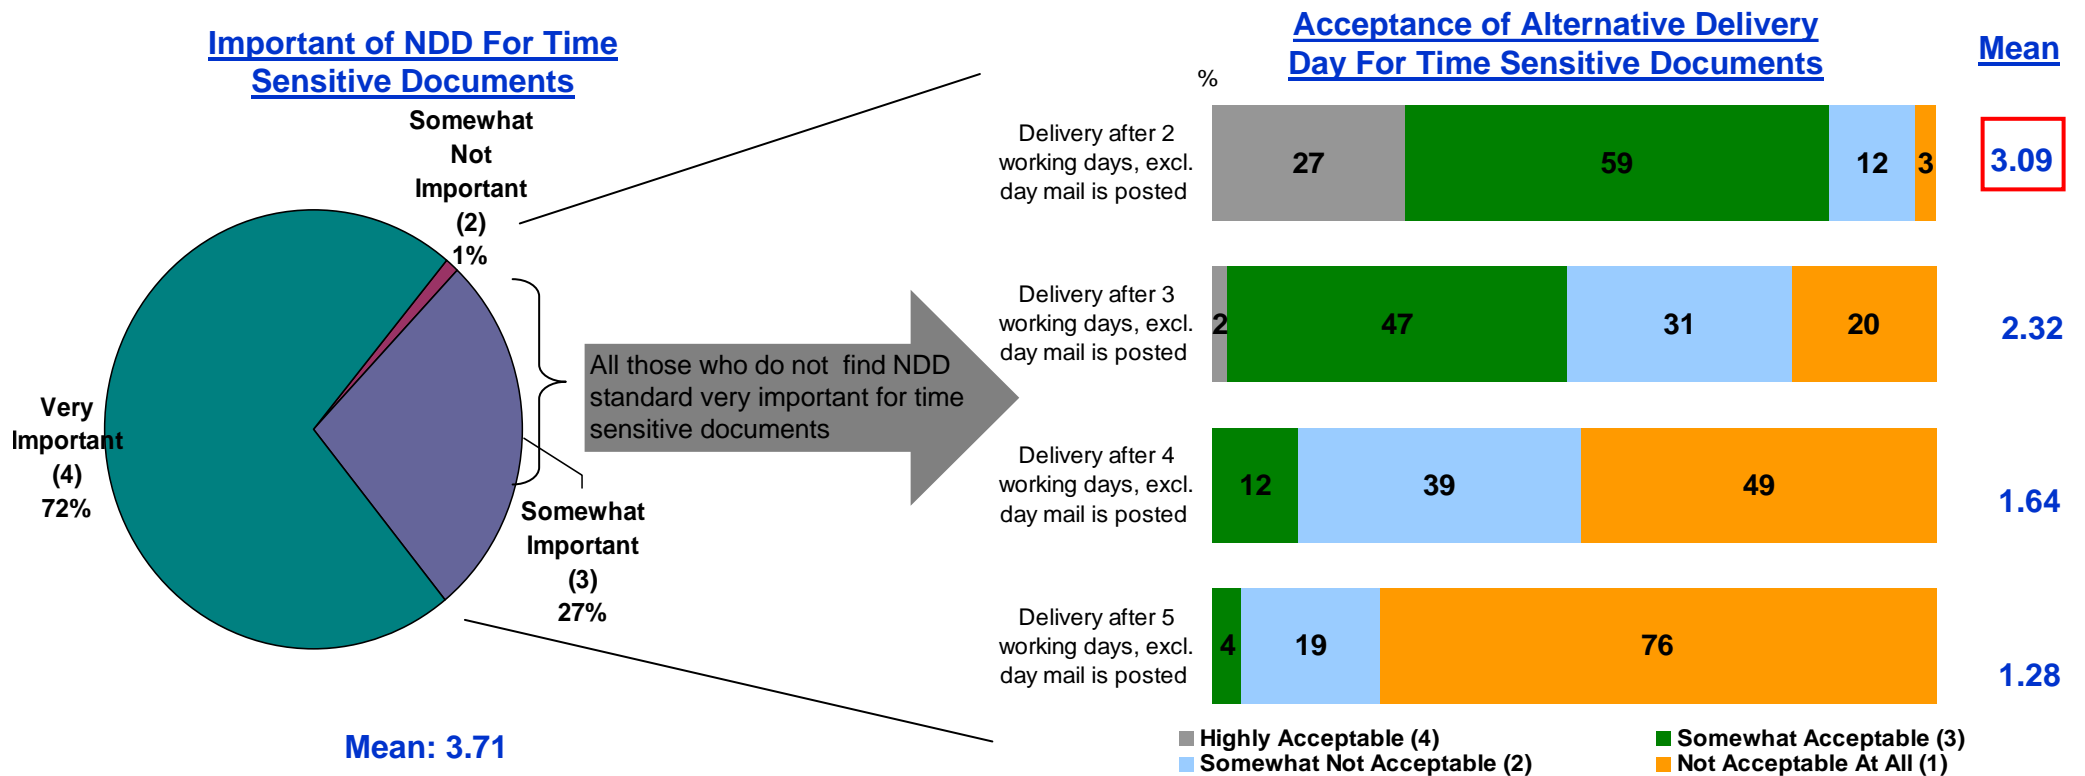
Important of NDD For Time Sensitive Documents

Somewhat Not Important (2) 1%

Very Important (4) 72%

Somewhat Important (3) 27%

Mean: 3.71

All those who do not find NDD standard very important for time sensitive documents

Acceptance of Alternative Delivery Day For Time Sensitive Documents

%

Mean

| | | | | | Mean |
|---|---|---|---|---|---|
| Delivery after 2 working days, excl. day mail is posted | 27 | 59 | 12 | 3 | 3.09 |
| Delivery after 3 working days, excl. day mail is posted | 2 | 47 | 31 | 20 | 2.32 |
| Delivery after 4 working days, excl. day mail is posted | | 12 | 39 | 49 | 1.64 |
| Delivery after 5 working days, excl. day mail is posted | | 4 | 19 | 76 | 1.28 |

Highly Acceptable (4)
Somewhat Acceptable (3)
Somewhat Not Acceptable (2)
Not Acceptable At All (1)